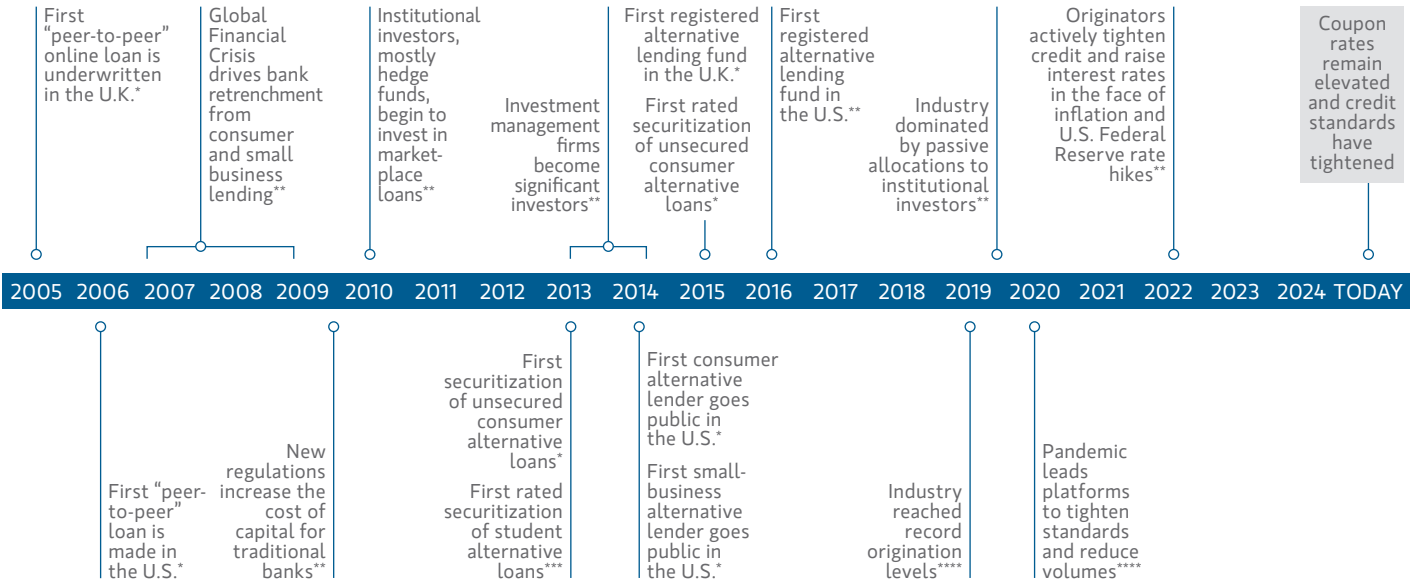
First "peer-to-peer" online loan is underwritten in the U.K.*

Global Financial Crisis drives bank retrenchment from consumer and small business lending**

Institutional investors, mostly hedge funds, begin to invest in marketplace loans**

Investment management firms become significant investors**

First registered alternative lending fund in the U.K.*

First rated securitization of unsecured consumer alternative loans*

First registered alternative lending fund in the U.S.**

Industry dominated by passive allocations to institutional investors**

Originators actively tighten credit and raise interest rates in the face of inflation and U.S. Federal Reserve rate hikes**

Coupon rates remain elevated and credit standards have tightened

2005 2006 2007 2008 2009 2010 2011 2012 2013 2014 2015 2016 2017 2018 2019 2020 2021 2022 2023 2024 TODAY

First "peer-to-peer" loan is made in the U.S.*

New regulations increase the cost of capital for traditional banks**

First securitization of unsecured consumer alternative loans*

First rated securitization of student alternative loans***

First consumer alternative lender goes public in the U.S.*

First small-business alternative lender goes public in the U.S.*

Industry reached record origination levels****

Pandemic leads platforms to tighten standards and reduce volumes****